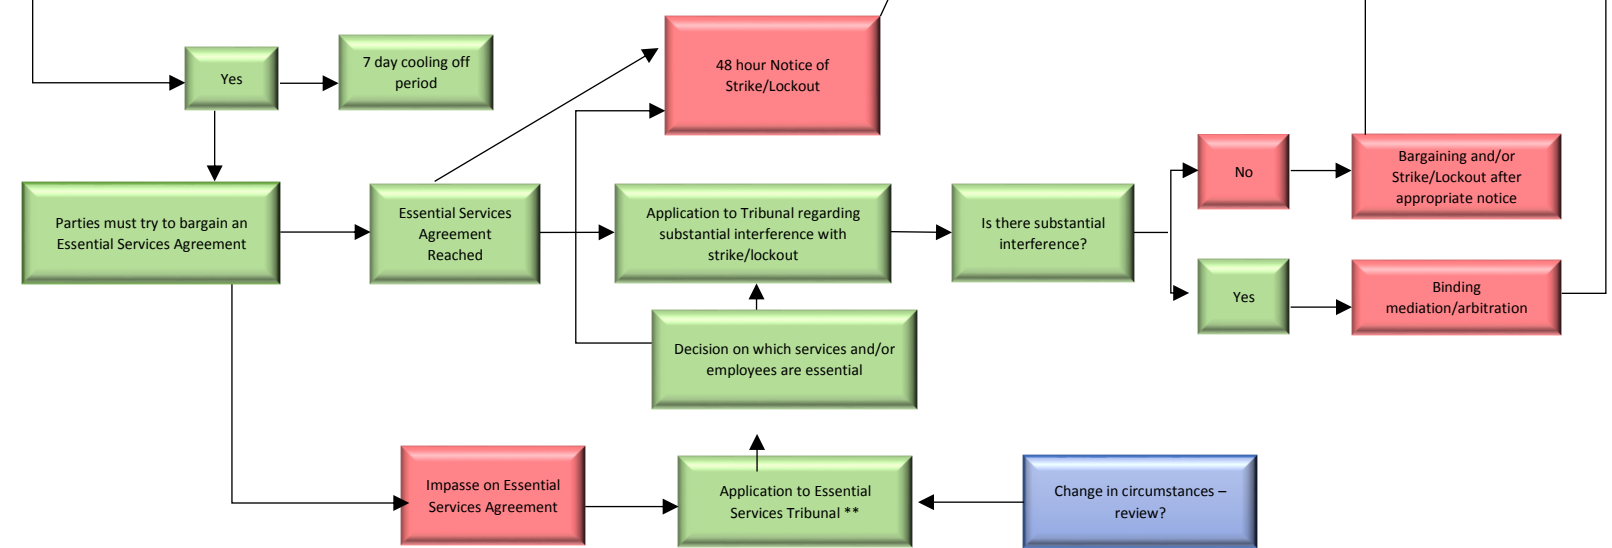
Yes

7 day cooling off period

48 hour Notice of Strike/Lockout

Parties must try to bargain an Essential Services Agreement

Essential Services Agreement Reached

Application to Tribunal regarding substantial interference with strike/lockout

Is there substantial interference?

No

Bargaining and/or Strike/Lockout after appropriate notice

Yes

Binding mediation/arbitration

Decision on which services and/or employees are essential

Impasse on Essential Services Agreement

Application to Essential Services Tribunal **

Change in circumstances – review?